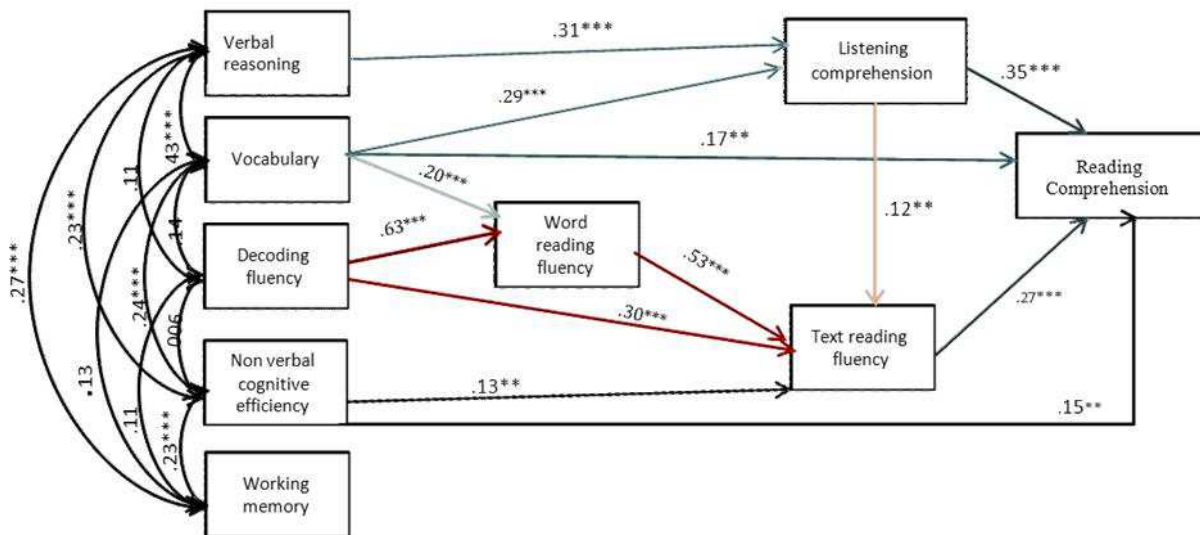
Verbal reasoning

Vocabulary

Decoding fluency

Non verbal cognitive efficiency

Working memory

Listening comprehension

Word reading fluency

Text reading fluency

Reading Comprehension

.31***

.29***

.17**

.20***

.63***

.53***

.30***

.13**

.35***

.12**

.27***

.15**

.27***

.23***

.11

43***

.14

.24***

.006

.13

.11

.23***